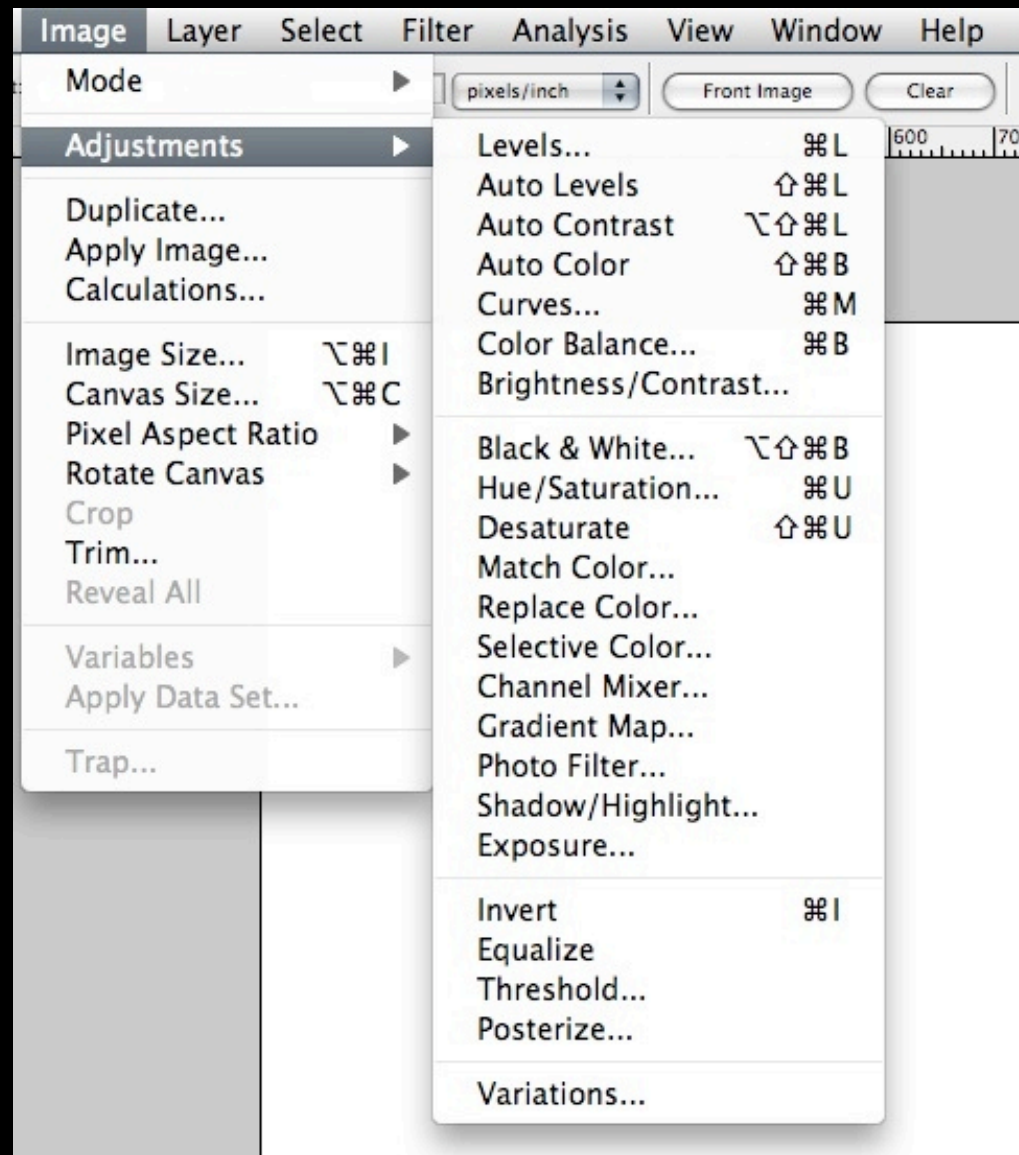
Image Layer Select Filter Analysis View Window Help

pixels/inch Front Image Clear

600 70

Mode
Adjustments
Duplicate...
Apply Image...
Calculations...
Image Size... ⌥⌘I
Canvas Size... ⌥⌘C
Pixel Aspect Ratio
Rotate Canvas
Crop
Trim...
Reveal All
Variables
Apply Data Set...
Trap...

Levels... ⌘L
Auto Levels ⇧⌘L
Auto Contrast ⌥⇧⌘L
Auto Color ⇧⌘B
Curves... ⌘M
Color Balance... ⌘B
Brightness/Contrast...
Black & White... ⌥⇧⌘B
Hue/Saturation... ⌘U
Desaturate ⇧⌘U
Match Color...
Replace Color...
Selective Color...
Channel Mixer...
Gradient Map...
Photo Filter...
Shadow/Highlight...
Exposure...
Invert ⌘I
Equalize
Threshold...
Posterize...
Variations...